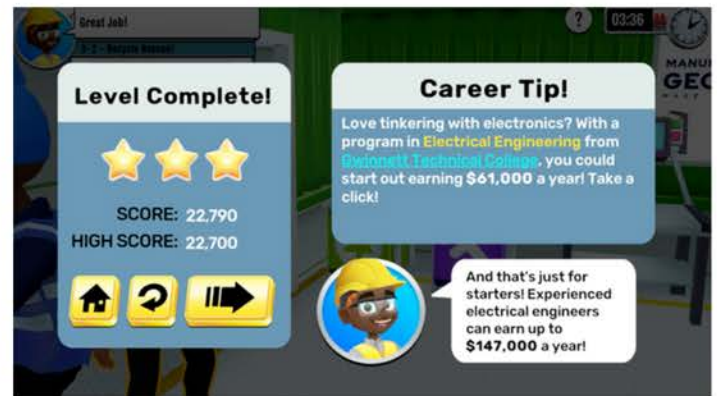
Great Job!

3 - 2 - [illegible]

?

03:36

MANU

GEO

Level Complete!

SCORE: 22,790

HIGH SCORE: 22,700

Career Tip!

Love tinkering with electronics? With a program in Electrical Engineering from Gwinnett Technical College, you could start out earning $61,000 a year! Take a click!

And that's just for starters! Experienced electrical engineers can earn up to $147,000 a year!